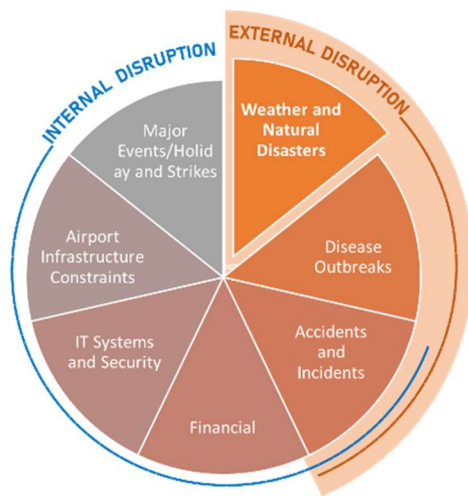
INTERNAL DISRUPTION

EXTERNAL DISRUPTION

Weather and Natural Disasters

Disease Outbreaks

Accidents and Incidents

Financial

IT Systems and Security

Airport Infrastructure Constraints

Major Events/Holiday and Strikes